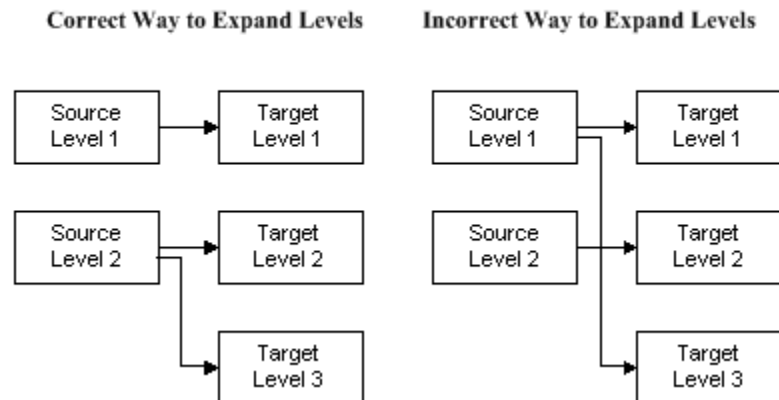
Correct Way to Expand Levels

Source Level 1

Target Level 1

Source Level 2

Target Level 2

Target Level 3

Incorrect Way to Expand Levels

Source Level 1

Target Level 1

Source Level 2

Target Level 2

Target Level 3